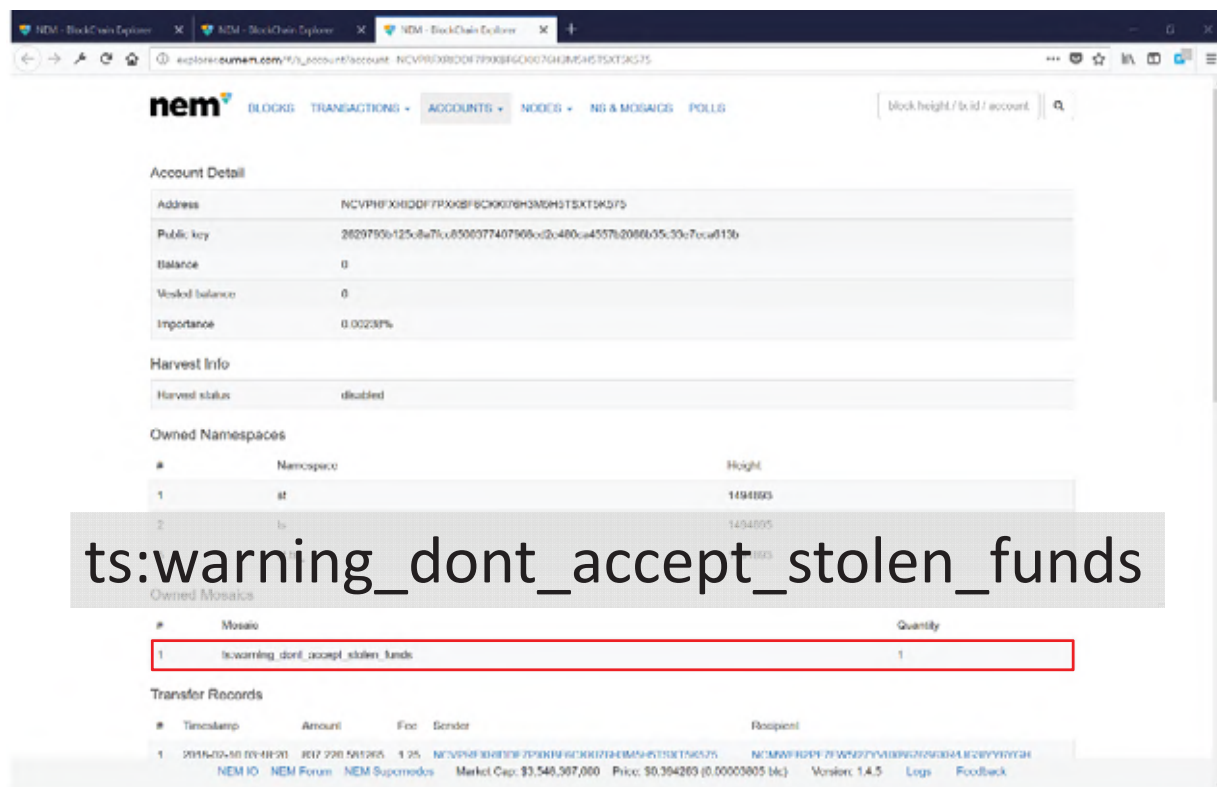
NEM - BlockChain Explorer
NEM - BlockChain Explorer
NEM - BlockChain Explorer

explorer.ournem.com/#/s_account?account=NCVPHFXHDDF7PXKBF6CKK076H3M6H5TSXT5K575

nem BLOCKS TRANSACTIONS ACCOUNTS NODES NS & MOSAICS POLLS

block height / tx id / account

Account Detail

| | |
|---|---|
| Address | NCVPHFXHDDF7PXKBF6CKK076H3M6H5TSXT5K575 |
| Public key | 2629793b125c8e7fcc8500377407966cd2c480ca4557b2086b35c33c7cca613b |
| Balance | 0 |
| Vested balance | 0 |
| Importance | 0.00238% |

Harvest Info

| | |
|---|---|
| Harvest status | disabled |

Owned Namespaces

| # | Namespace | Height |
|---|---|---|
| 1 | st | 1494893 |
| 2 | ts | 1494895 |
| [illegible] | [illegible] | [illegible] |

ts:warning_dont_accept_stolen_funds

Owned Mosaics

| # | Mosaic | Quantity |
|---|---|---|
| 1 | ts:warning_dont_accept_stolen_funds | 1 |

Transfer Records

| # | Timestamp | Amount | Fee | Sender | Recipient |
|---|---|---|---|---|---|
| 1 | 2018-02-10 09:48:20 | 307,220.581265 | 1.25 | NCVPHFXHDDF7PXKBF6CKK076H3M6H5TSXT5K575 | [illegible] |

NEM IO NEM Forum NEM Supernodes Market Cap: $3,546,307,000 Price: $0.394263 (0.00003805 btc) Version: 1.4.5 Logs Feedback